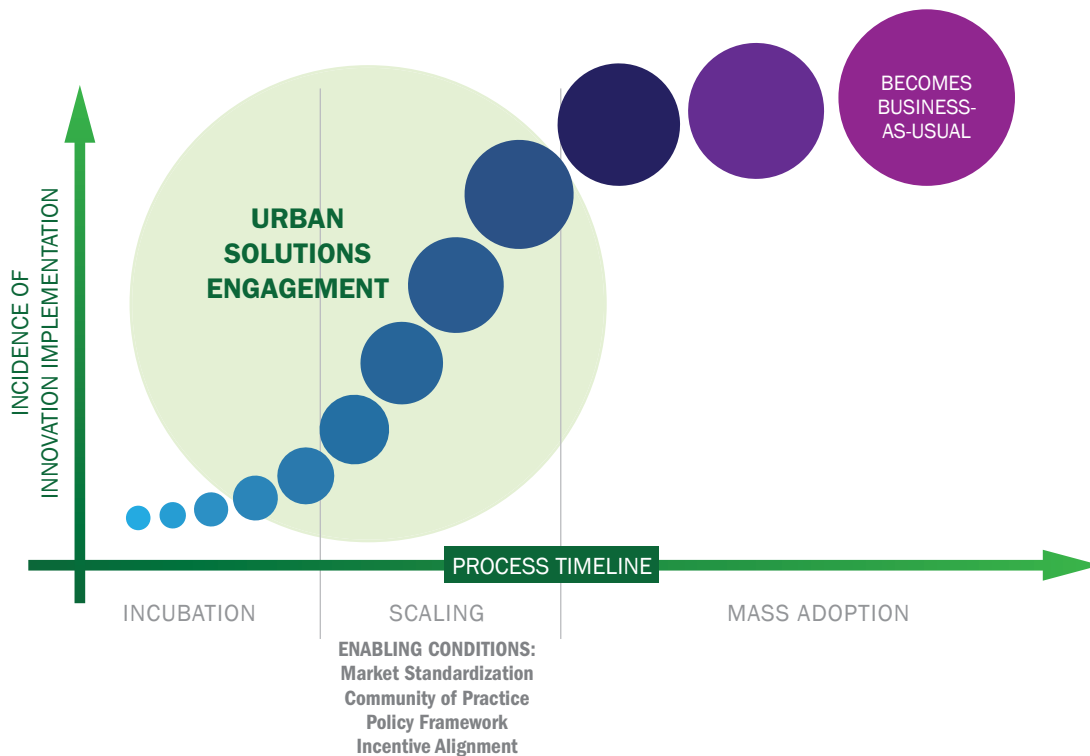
BECOMES BUSINESS-AS-USUAL

INCIDENCE OF INNOVATION IMPLEMENTATION

URBAN SOLUTIONS ENGAGEMENT

PROCESS TIMELINE

INCUBATION

SCALING

MASS ADOPTION

ENABLING CONDITIONS:
Market Standardization
Community of Practice
Policy Framework
Incentive Alignment